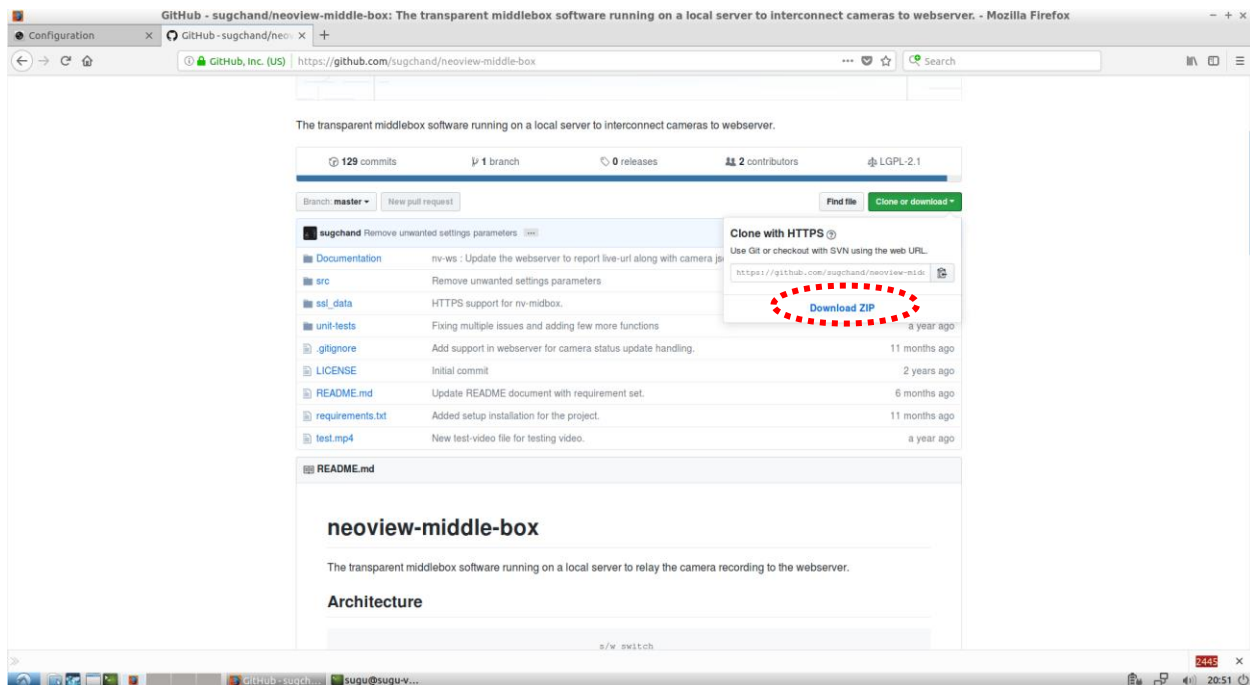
GitHub - sugchand/neoview-middle-box: The transparent middlebox software running on a local server to interconnect cameras to webserver. - Mozilla Firefox

Configuration
GitHub - sugchand/neo
+

GitHub, Inc. (US) https://github.com/sugchand/neoview-middle-box
Search

The transparent middlebox software running on a local server to interconnect cameras to webserver.

129 commits
1 branch
0 releases
2 contributors
LGPL-2.1

Branch: master
New pull request
Find file
Clone or download

sugchand Remove unwanted settings parameters

Clone with HTTPS
Use Git or checkout with SVN using the web URL.
https://github.com/sugchand/neoview-midd
Download ZIP

| | | |
|---|---|---|
| Documentation | nv-ws : Update the webserver to report live-url along with camera js | |
| src | Remove unwanted settings parameters | |
| ssl_data | HTTPS support for nv-midbox. | |
| unit-tests | Fixing multiple issues and adding few more functions | a year ago |
| .gitignore | Add support in webserver for camera status update handling. | 11 months ago |
| LICENSE | Initial commit | 2 years ago |
| README.md | Update README document with requirement set. | 6 months ago |
| requirements.txt | Added setup installation for the project. | 11 months ago |
| test.mp4 | New test-video file for testing video. | a year ago |

README.md

neoview-middle-box

The transparent middlebox software running on a local server to relay the camera recording to the webserver.

Architecture

s/w switch

2445
GitHub - sugch...
sugu@sugu-v...
20:51